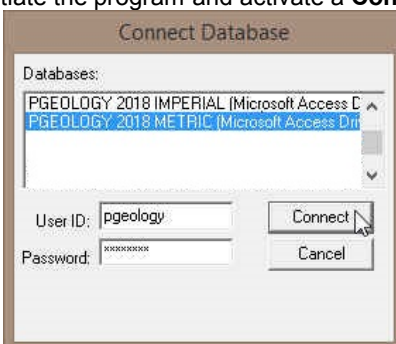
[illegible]tiate the program and activate a Con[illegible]

Connect Database

Databases:

PGEOLOGY 2018 IMPERIAL (Microsoft Access D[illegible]
PGEOLOGY 2018 METRIC (Microsoft Access Driv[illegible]

User ID: pgeology

Password: ********

Connect

Cancel